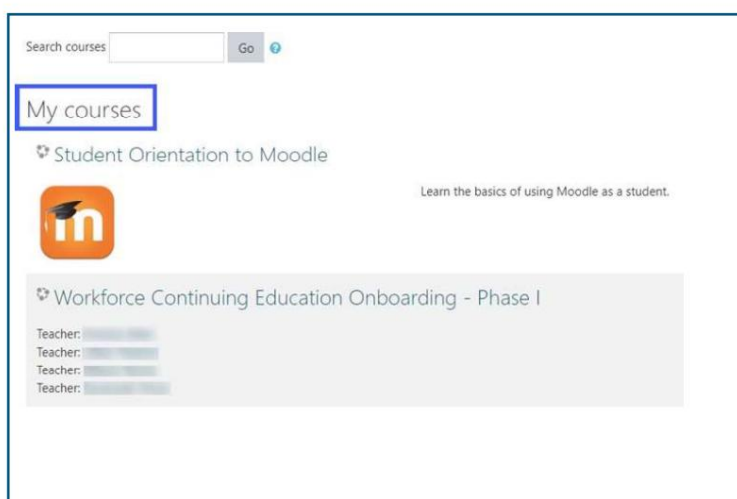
Search courses Go

My courses

Student Orientation to Moodle

Learn the basics of using Moodle as a student.

Workforce Continuing Education Onboarding - Phase I

Teacher: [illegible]
Teacher: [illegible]
Teacher: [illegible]
Teacher: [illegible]